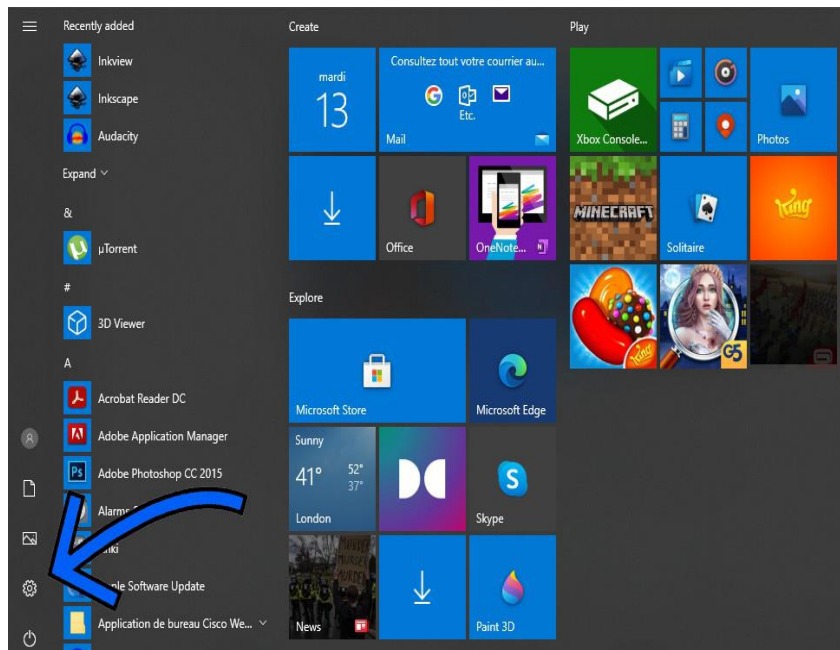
Recently added

Inkview

Inkscape

Audacity

Expand

&

µTorrent

#

3D Viewer

A

Acrobat Reader DC

Adobe Application Manager

Adobe Photoshop CC 2015

Alarme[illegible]

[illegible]nki

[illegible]ple Software Update

Application de bureau Cisco We...

Create

mardi
13

Consultez tout votre courrier au...

Etc.

Mail

Office

OneNote...

Explore

Microsoft Store

Microsoft Edge

Sunny
41°
52°
37°
London

Skype

News

Paint 3D

Play

Xbox Console...

Photos

MINECRAFT

Solitaire

King

G5